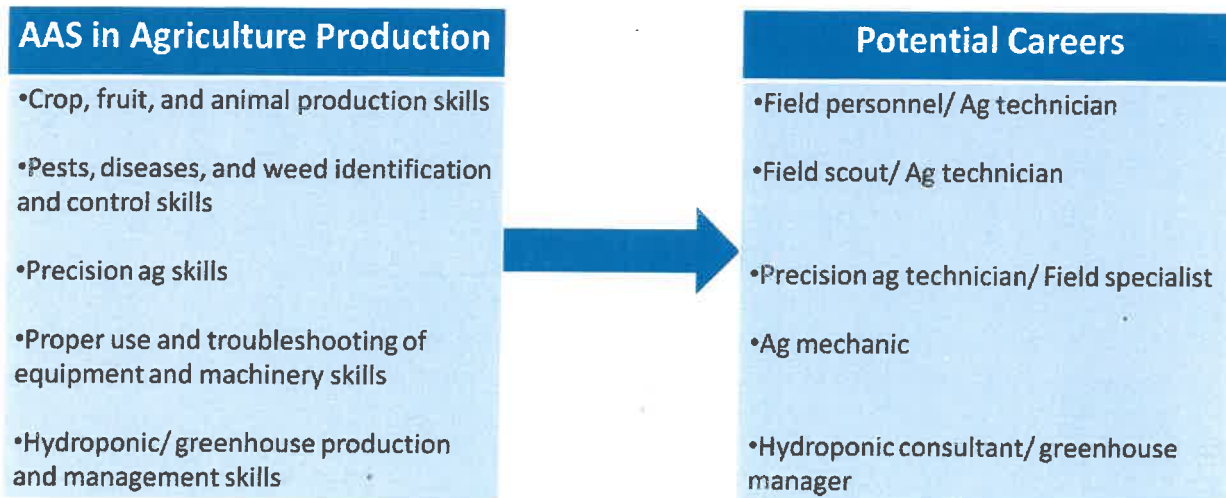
AAS in Agriculture Production

•Crop, fruit, and animal production skills

•Pests, diseases, and weed identification and control skills

•Precision ag skills

•Proper use and troubleshooting of equipment and machinery skills

•Hydroponic/ greenhouse production and management skills

Potential Careers

•Field personnel/ Ag technician

•Field scout/ Ag technician

•Precision ag technician/ Field specialist

•Ag mechanic

•Hydroponic consultant/ greenhouse manager